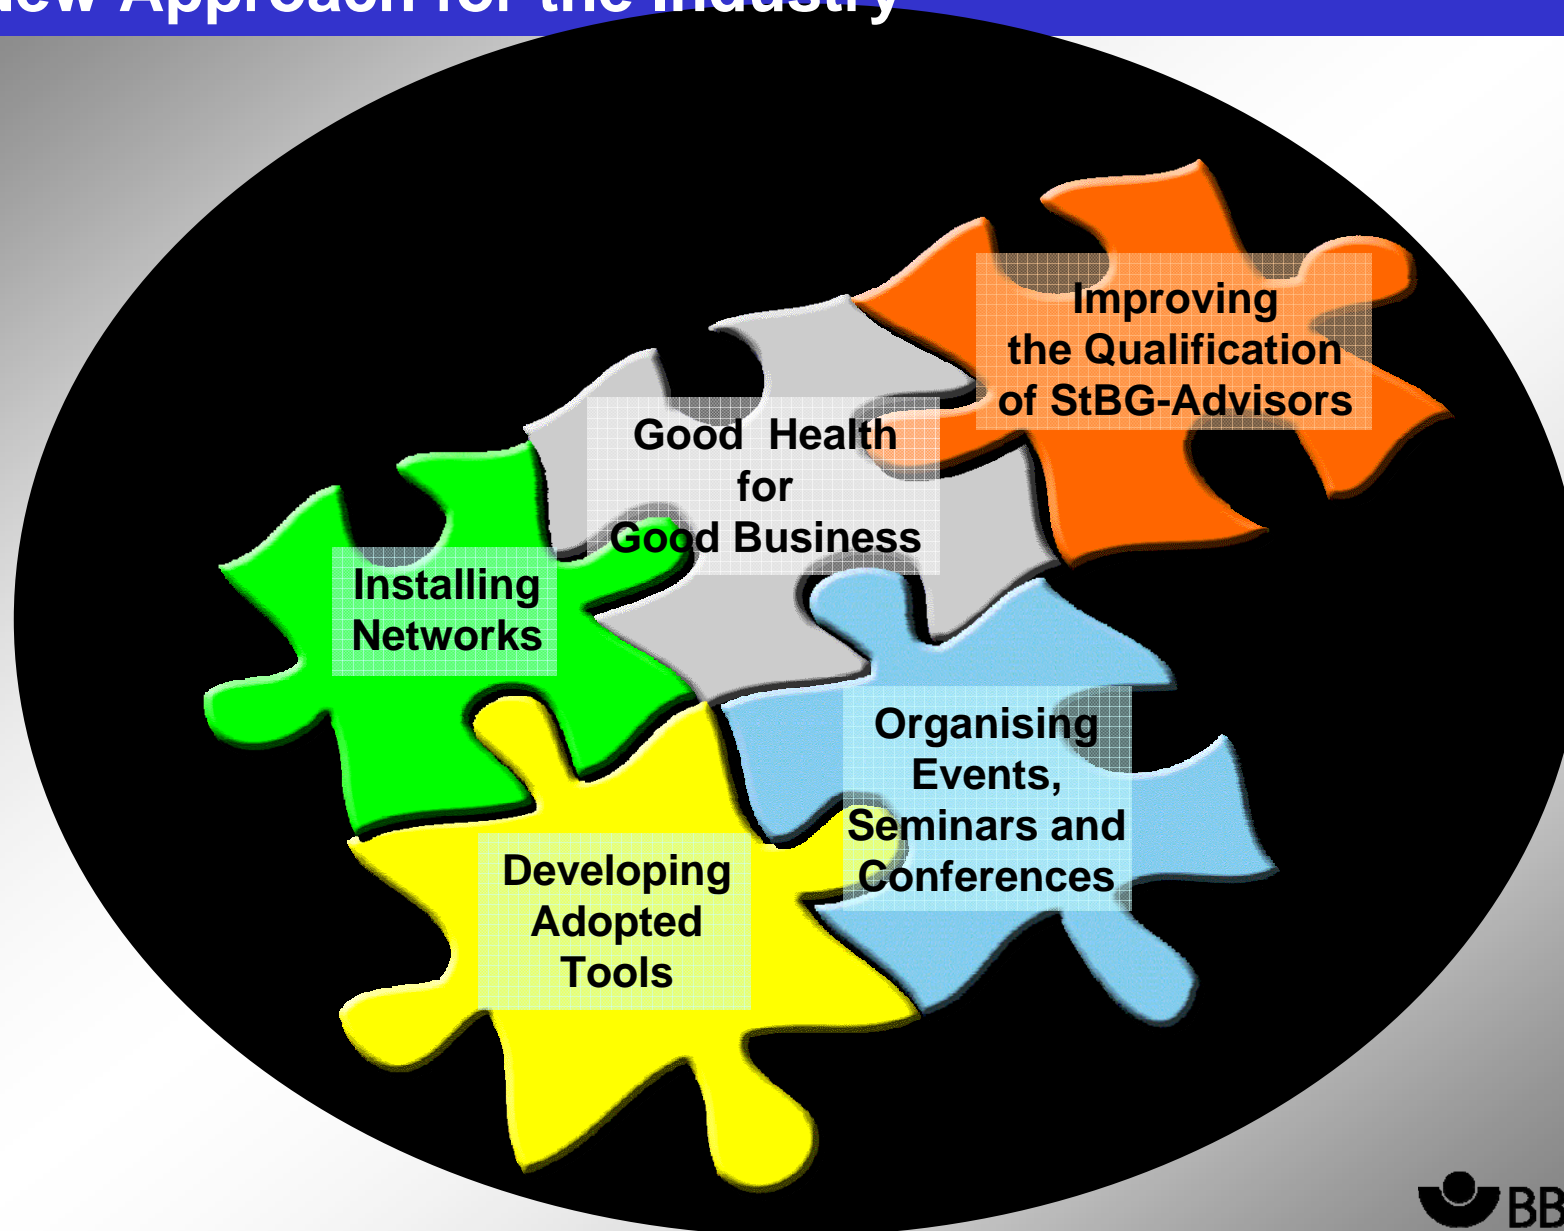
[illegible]ew Approach for the Industry

Improving the Qualification of StBG-Advisors

Good Health for Good Business

Installing Networks

Organising Events, Seminars and Conferences

Developing Adopted Tools

BB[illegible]